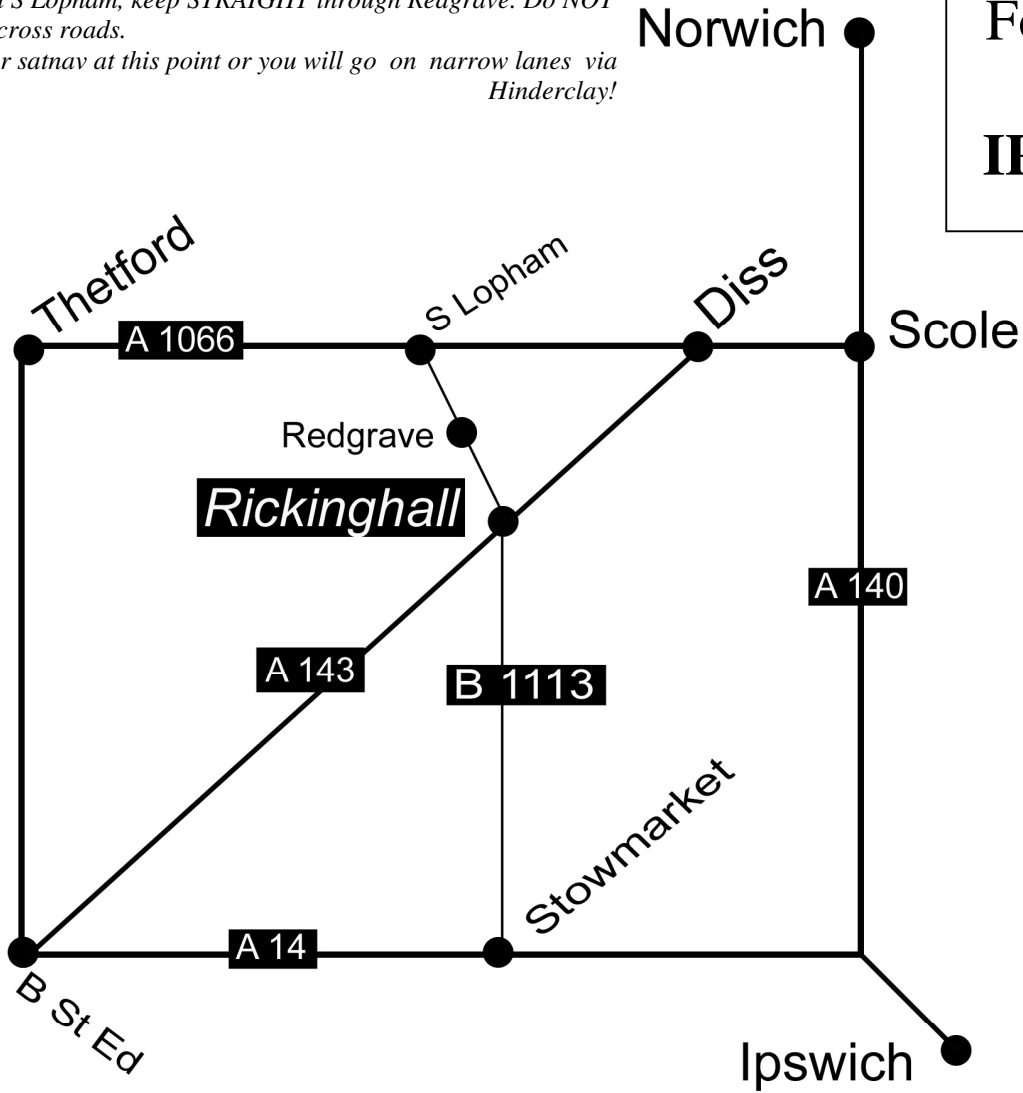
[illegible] S Lopham, keep STRAIGHT through Redgrave. Do NOT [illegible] cross roads.
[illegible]r satnav at this point or you will go on narrow lanes via Hinderclay!

Norwich

Fo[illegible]

II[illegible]

Thetford

A 1066

S Lopham

Diss

Scole

Redgrave

Rickinghall

A 140

A 143

B 1113

Stowmarket

A 14

B St Ed

Ipswich